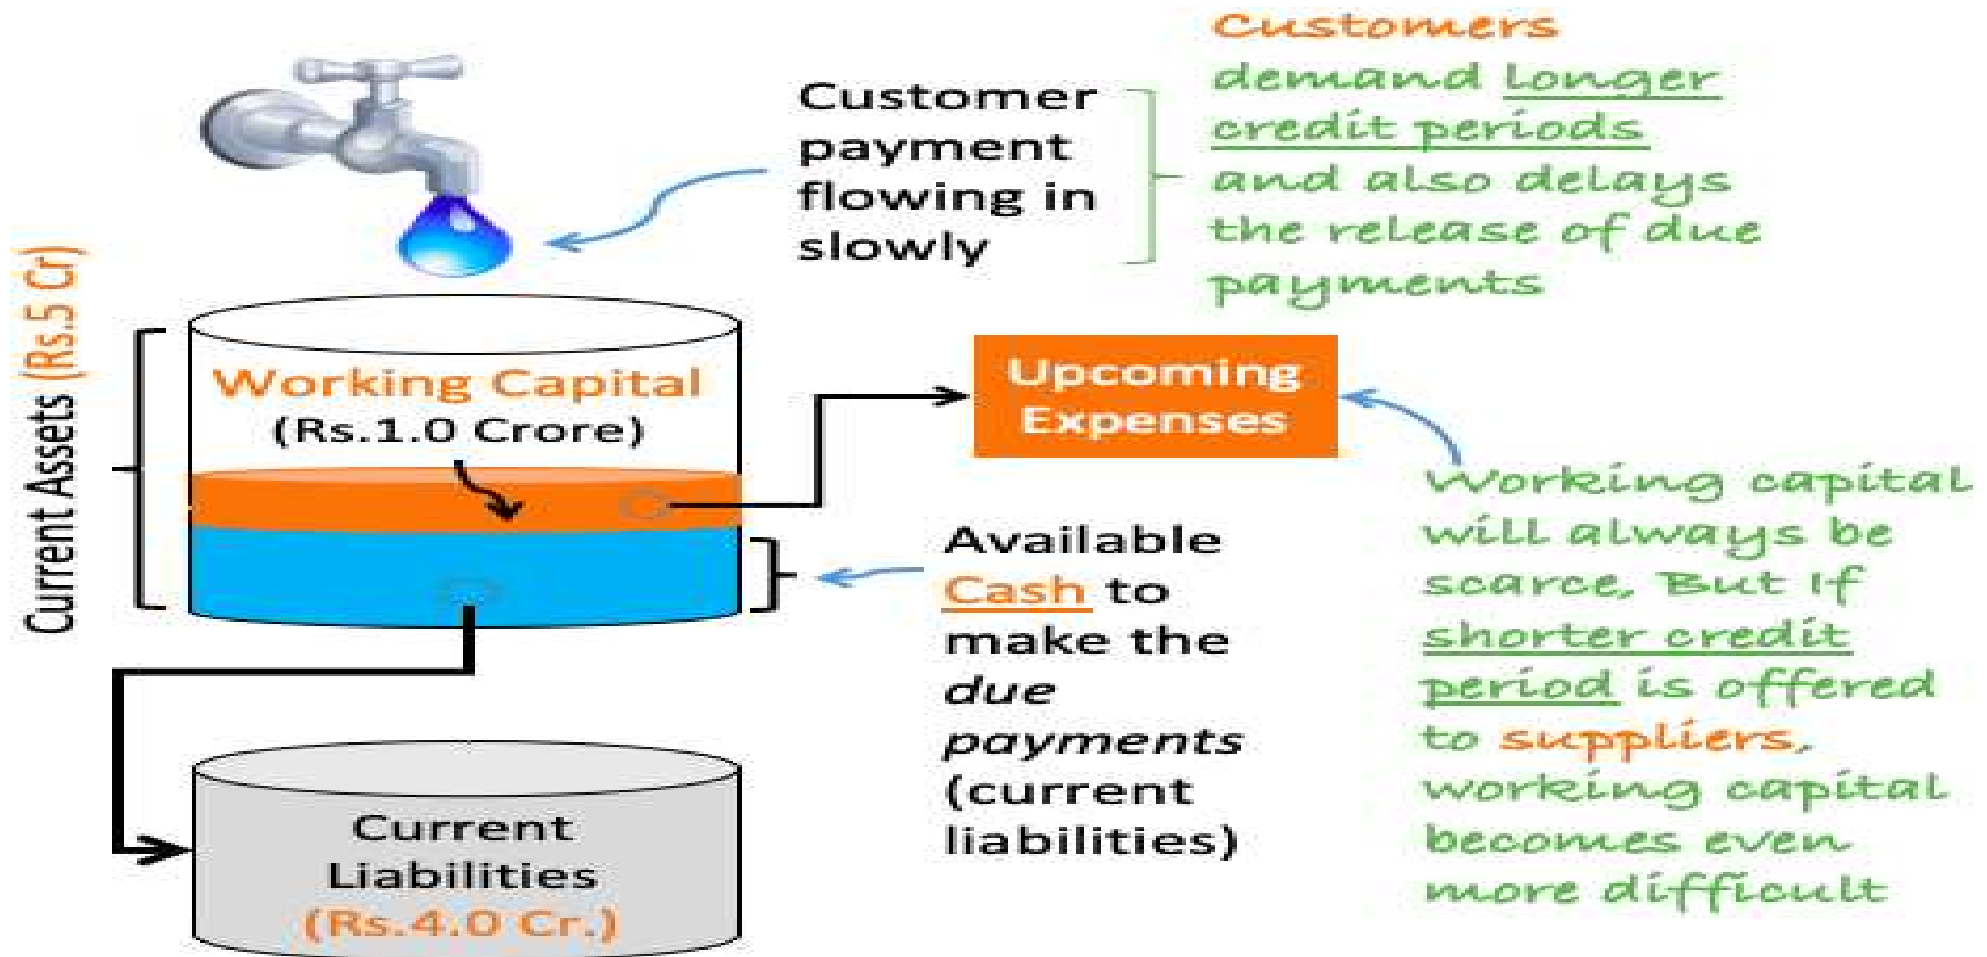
Customer payment flowing in slowly

Customers demand longer credit periods and also delays the release of due payments

Current Assets (Rs.5 Cr)

Working Capital (Rs.1.0 Crore)

Upcoming Expenses

Available Cash to make the due payments (current liabilities)

Working capital will always be scarce. But if shorter credit period is offered to suppliers, working capital becomes even more difficult

Current Liabilities (Rs.4.0 Cr.)